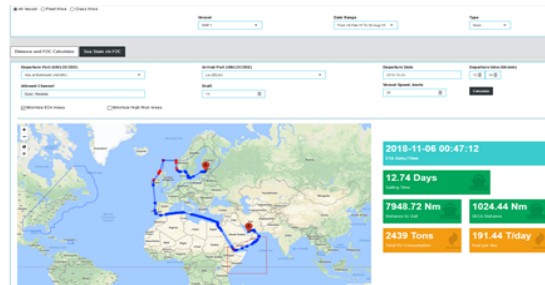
All Vessel Fleet Wise Class Wise

Vessel
Date Range
Type

Distance and FOC Calculator
Sea State c/o FOC

Departure Port (UN/LOCODE)
Arrival Port (UN/LOCODE)
Departure Date
Departure time (hh:mm)

Allowed Channel
Draft
Vessel Speed, knots

Calculate

Minimize ECA Areas
Minimize High Risk Areas

2018-11-06 00:47:12
ETA Date/Time

12.74 Days
Sailing Time

7948.72 Nm
Distance to Sail

1024.44 Nm
SECA Distance

2439 Tons
Total FO Consumption

191.44 T/day
Fuel per day